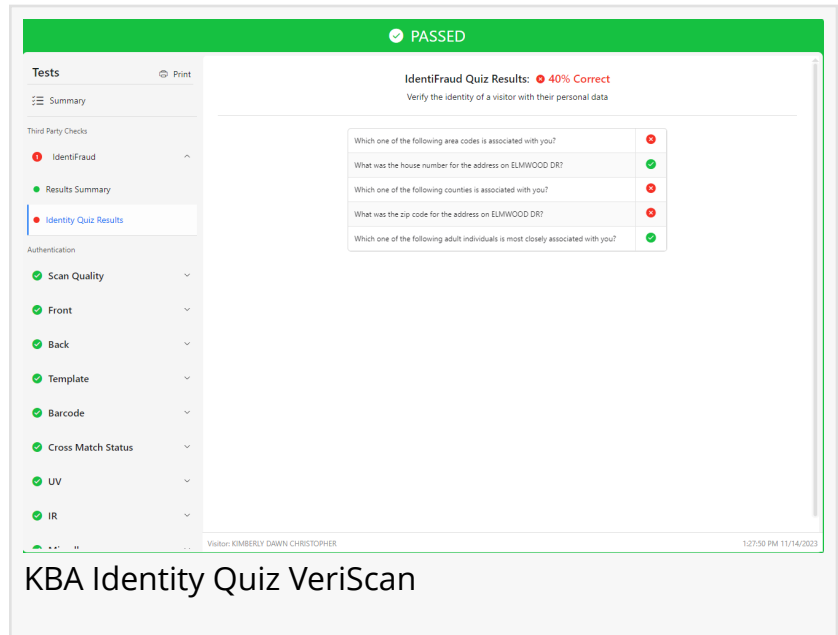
PASSED

Tests
Print
Summary
Third Party Checks
IdentiFraud
Results Summary
Identity Quiz Results
Authentication
Scan Quality
Front
Back
Template
Barcode
Cross Match Status
UV
IR
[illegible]

IdentiFraud Quiz Results: 40% Correct
Verify the identity of a visitor with their personal data

| | |
|---|---|
| Which one of the following area codes is associated with you? | |
| What was the house number for the address on ELMWOOD DR? | |
| Which one of the following counties is associated with you? | |
| What was the zip code for the address on ELMWOOD DR? | |
| Which one of the following adult individuals is most closely associated with you? | |

Visitor: KIMBERLY DAWN CHRISTOPHER
1:27:50 PM 11/14/2023

KBA Identity Quiz VeriScan